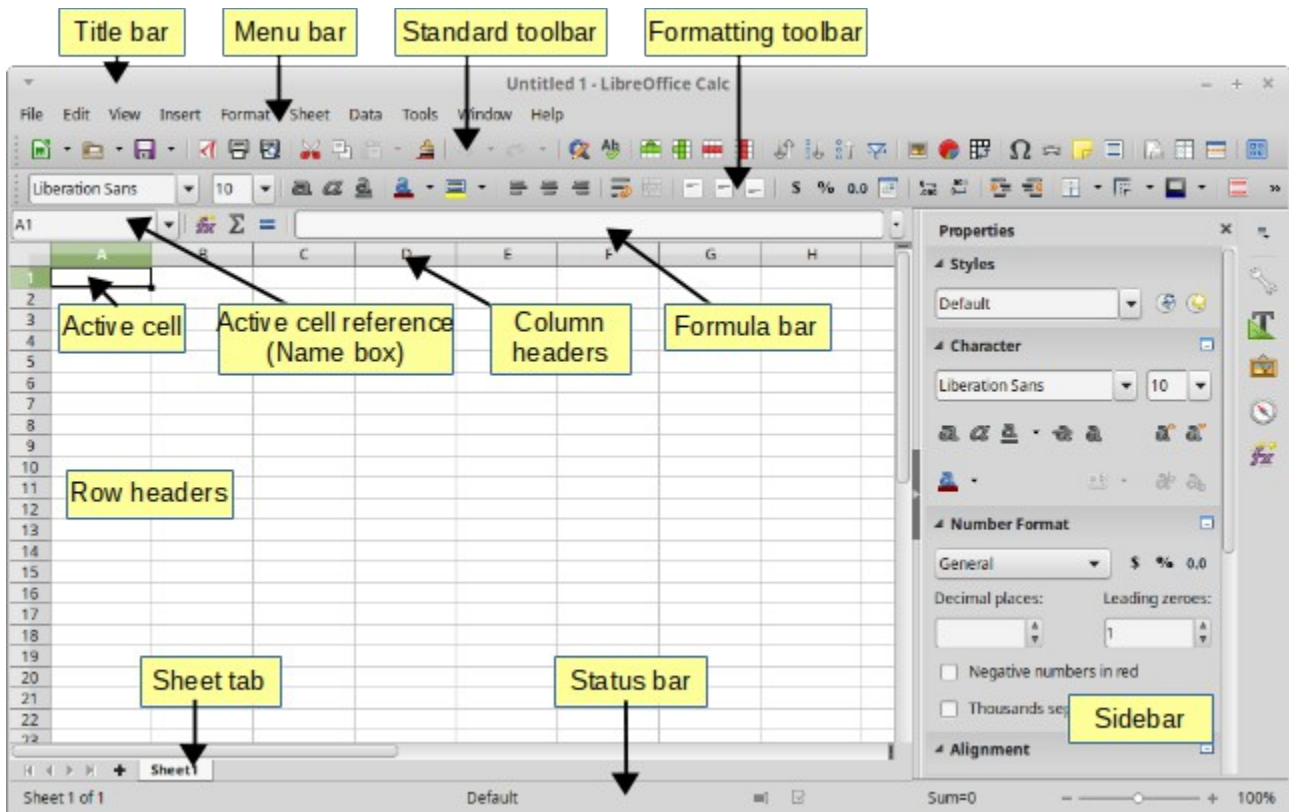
Title bar
Menu bar
Standard toolbar
Formatting toolbar

Untitled 1 - LibreOffice Calc

File Edit View Insert Format Sheet Data Tools Window Help

Liberation Sans 10

A1

A B C D E F G H

1
2
3
4
5
6
7
8
9
10
11
12
13
14
15
16
17
18
19
20
21
22
23

Active cell
Active cell reference (Name box)
Column headers
Formula bar
Row headers
Sheet tab
Status bar
Sidebar

Properties
Styles
Default
Character
Liberation Sans 10
Number Format
General $ % 0,0
Decimal places: Leading zeroes:
1
Negative numbers in red
Thousands sep
Alignment

Sheet1

Sheet 1 of 1 Default Sum=0 100%